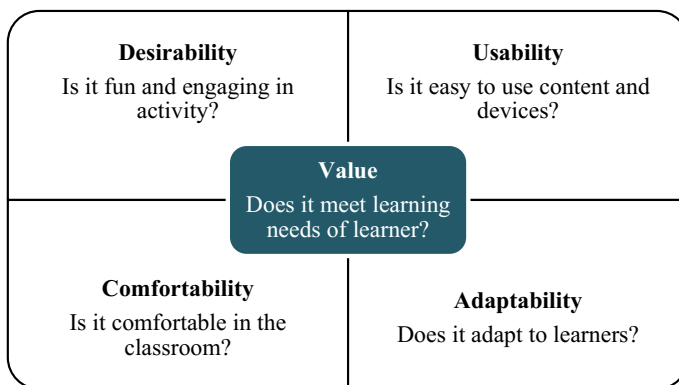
Desirability
Is it fun and engaging in activity?

Usability
Is it easy to use content and devices?

Value
Does it meet learning needs of learner?

Comfortability
Is it comfortable in the classroom?

Adaptability
Does it adapt to learners?